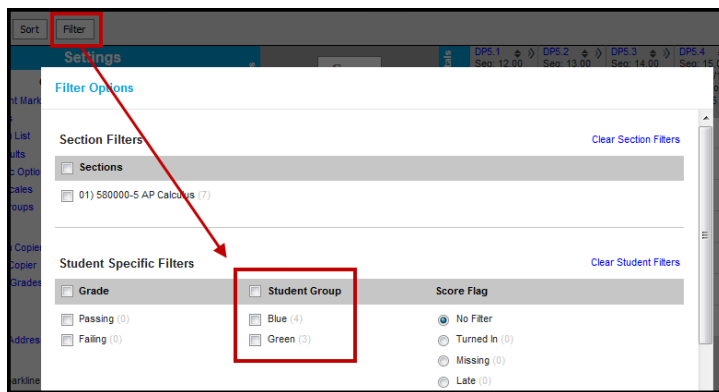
Sort Filter

Settings

DP5.1 Seq: 12.00 DP5.2 Seq: 13.00 DP5.3 Seq: 14.00 DP5.4 Seq: 15.0

nt Mark
n List
ults
c Optio
cales
roups
n Copier
Copier
Grades
Address
arkline

Filter Options

Section Filters

Clear Section Filters

Sections

01) 580000-5 AP Calculus (7)

Student Specific Filters

Clear Student Filters

Grade

Passing (0)

Failing (0)

Student Group

Blue (4)

Green (3)

Score Flag

No Filter

Turned In (0)

Missing (0)

Late (0)